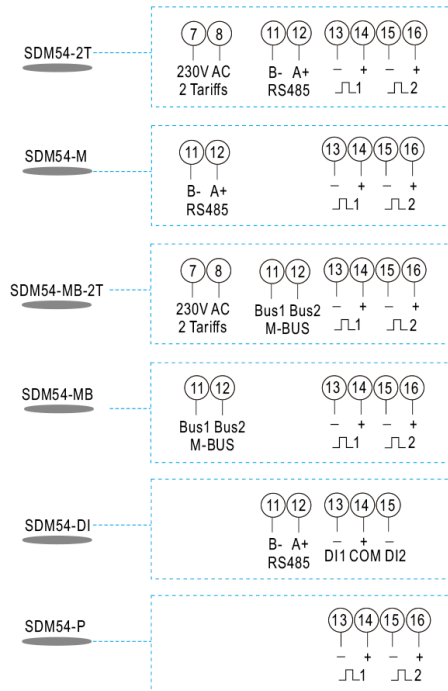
SDM54-2T

7 8
230V AC
2 Tariffs

11 12
B- A+
RS485

13 14 15 16
– + – +
⎍1 ⎍2

SDM54-M

11 12
B- A+
RS485

13 14 15 16
– + – +
⎍1 ⎍2

SDM54-MB-2T

7 8
230V AC
2 Tariffs

11 12
Bus1 Bus2
M-BUS

13 14 15 16
– + – +
⎍1 ⎍2

SDM54-MB

11 12
Bus1 Bus2
M-BUS

13 14 15 16
– + – +
⎍1 ⎍2

SDM54-DI

11 12
B- A+
RS485

13 14 15
– + –
DI1 COM DI2

SDM54-P

13 14 15 16
– + – +
⎍1 ⎍2